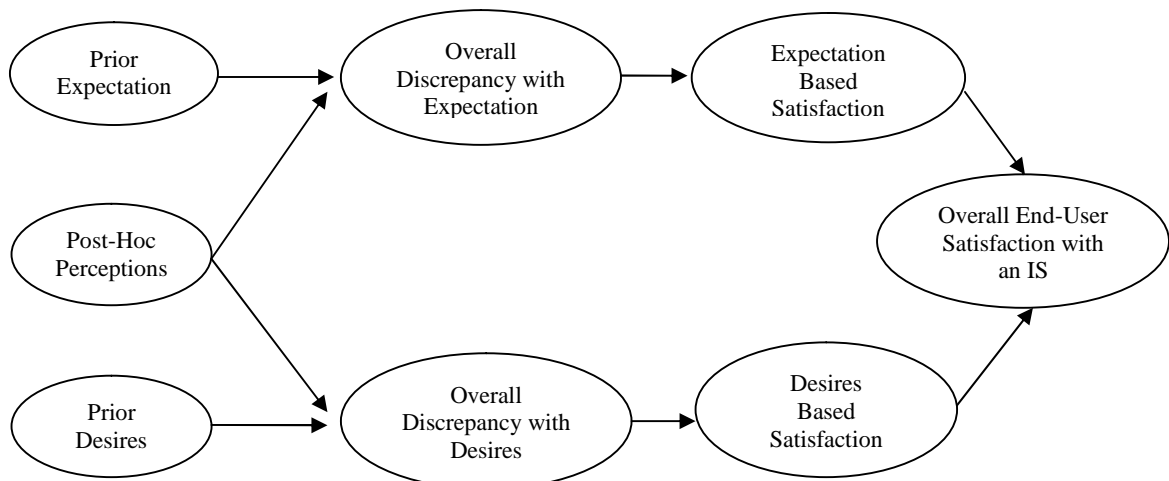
Prior Expectation

Overall Discrepancy with Expectation

Expectation Based Satisfaction

Post-Hoc Perceptions

Overall End-User Satisfaction with an IS

Prior Desires

Overall Discrepancy with Desires

Desires Based Satisfaction